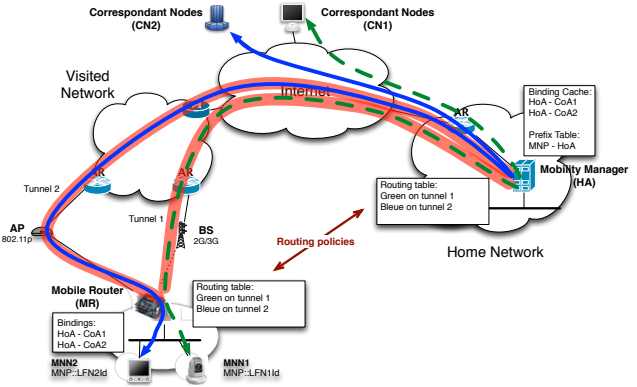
Correspondant Nodes (CN2)

Correspondant Nodes (CN1)

Visited Network

Internet

AR

Binding Cache:
HoA - CoA1
HoA - CoA2

Prefix Table:
MNP - HoA

Tunnel 2

AR

AR

Mobility Manager (HA)

Routing table:
Green on tunnel 1
Bleue on tunnel 2

AP
802.11p

Tunnel 1

BS
2G/3G

Routing policies

Home Network

Mobile Router (MR)

Routing table:
Green on tunnel 1
Bleue on tunnel 2

Bindings:
HoA - CoA1
HoA - CoA2

MNN2
MNP::LFN2Id

MNN1
MNP::LFN1Id